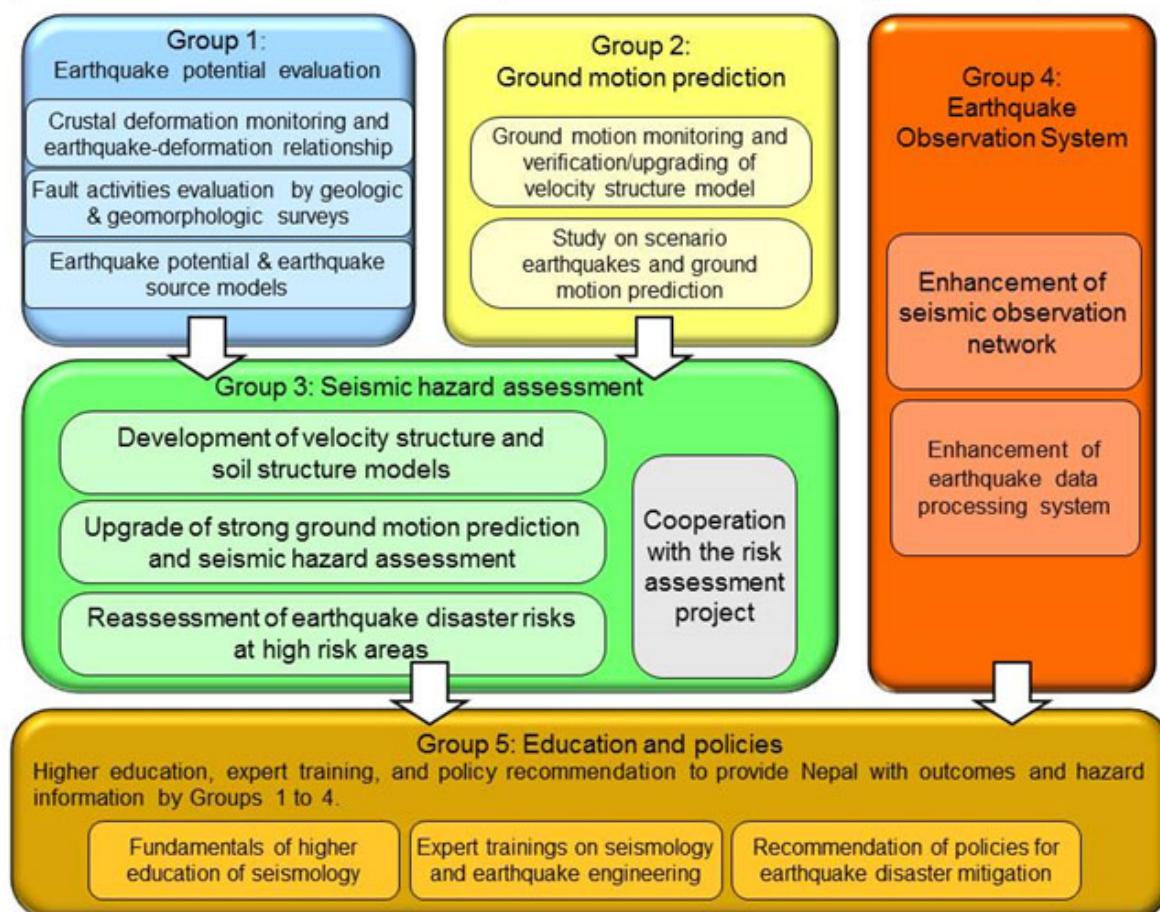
Group 1:
Earthquake potential evaluation

Crustal deformation monitoring and earthquake-deformation relationship

Fault activities evaluation by geologic & geomorphologic surveys

Earthquake potential & earthquake source models

Group 2:
Ground motion prediction

Ground motion monitoring and verification/upgrading of velocity structure model

Study on scenario earthquakes and ground motion prediction

Group 4:
Earthquake Observation System

Enhancement of seismic observation network

Enhancement of earthquake data processing system

Group 3: Seismic hazard assessment

Development of velocity structure and soil structure models

Upgrade of strong ground motion prediction and seismic hazard assessment

Reassessment of earthquake disaster risks at high risk areas

Cooperation with the risk assessment project

Group 5: Education and policies
Higher education, expert training, and policy recommendation to provide Nepal with outcomes and hazard information by Groups 1 to 4.

Fundamentals of higher education of seismology

Expert trainings on seismology and earthquake engineering

Recommendation of policies for earthquake disaster mitigation